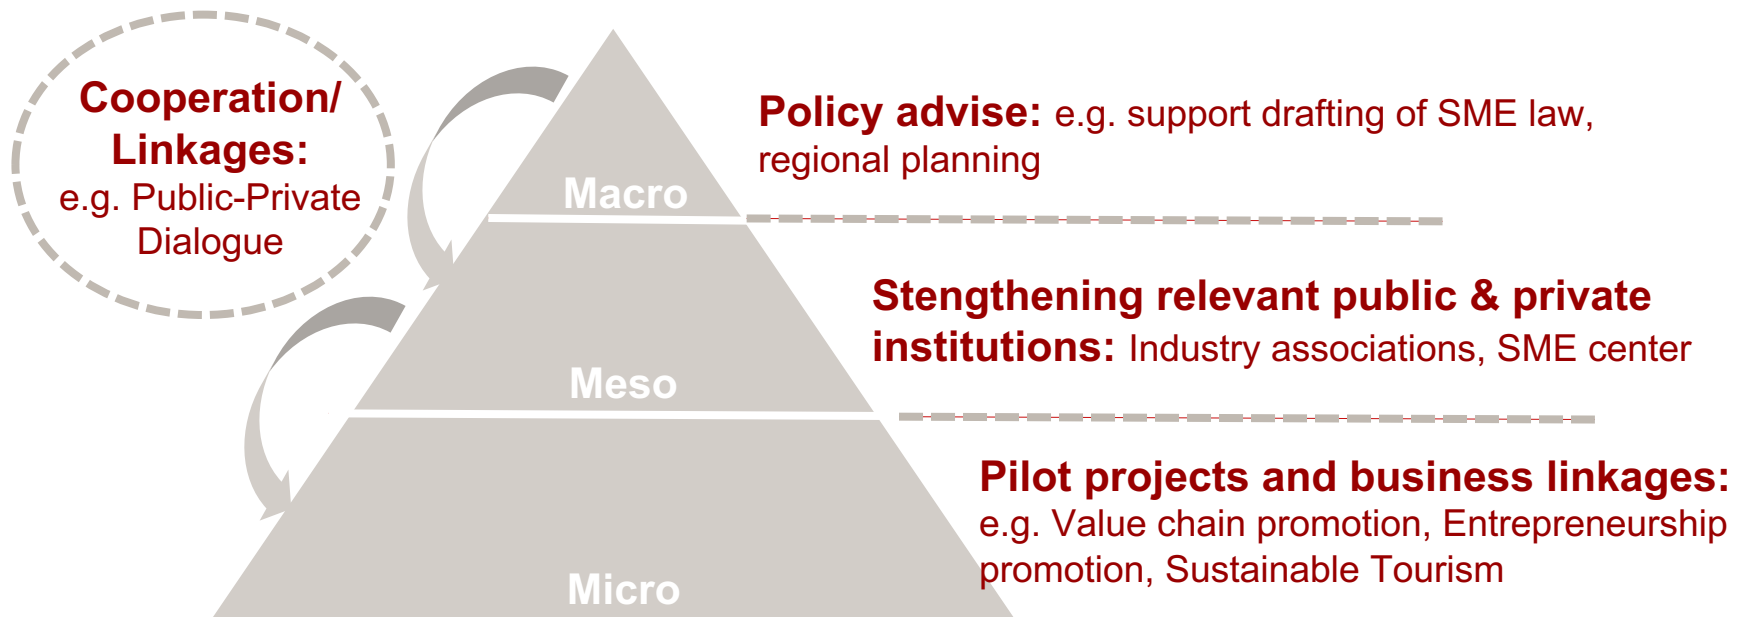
Cooperation/ Linkages:
e.g. Public-Private Dialogue

Macro

Meso

Micro

Policy advise: e.g. support drafting of SME law, regional planning

Stengthening relevant public & private institutions: Industry associations, SME center

Pilot projects and business linkages: e.g. Value chain promotion, Entrepreneurship promotion, Sustainable Tourism